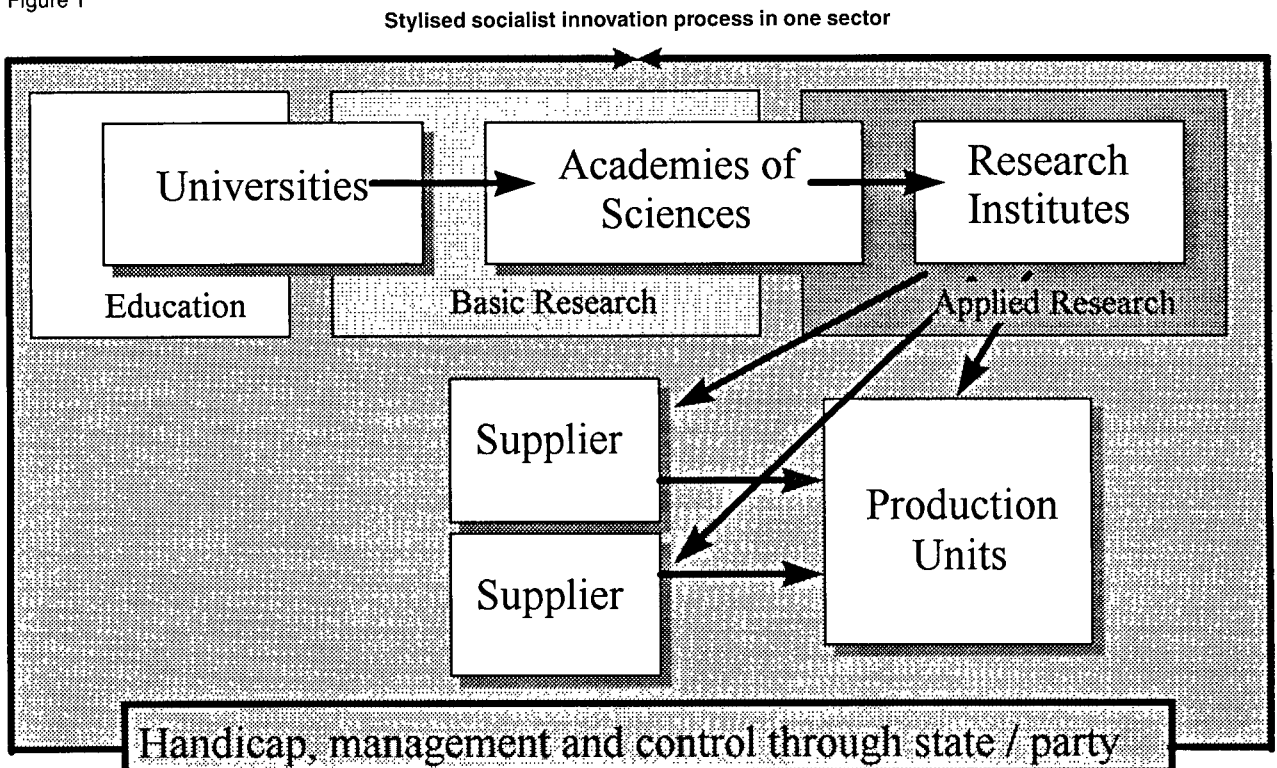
Figure 1

Stylised socialist innovation process in one sector

Universities

Education

Academies of Sciences

Basic Research

Research Institutes

Applied Research

Supplier

Supplier

Production Units

Handicap, management and control through state / party